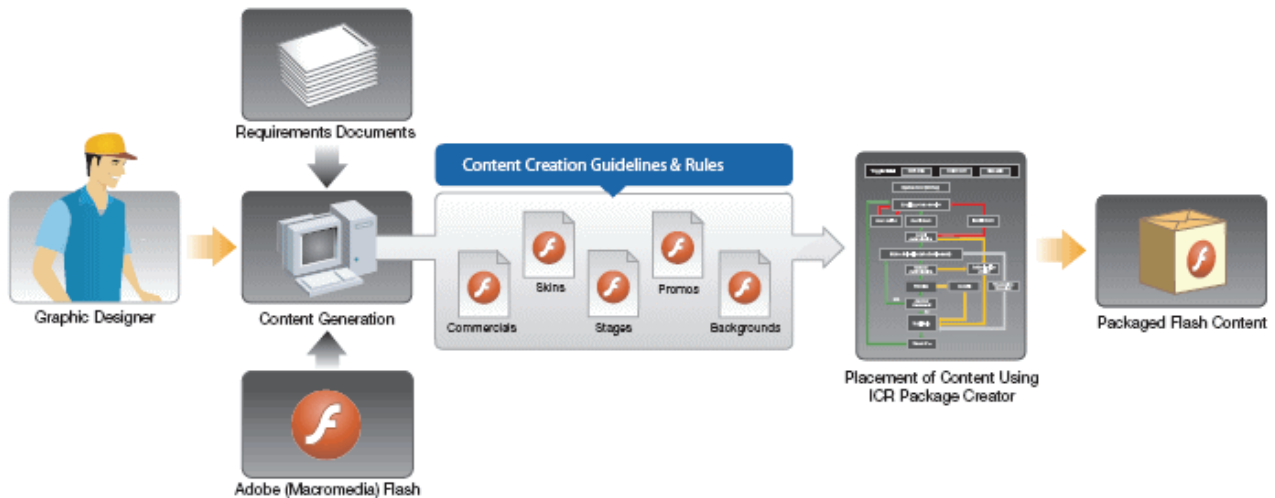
Requirements Documents

Content Creation Guidelines & Rules

Graphic Designer

Content Generation

Skins

Promos

Commercials

Stages

Backgrounds

Placement of Content Using ICR Package Creator

Packaged Flash Content

Adobe (Macromedia) Flash